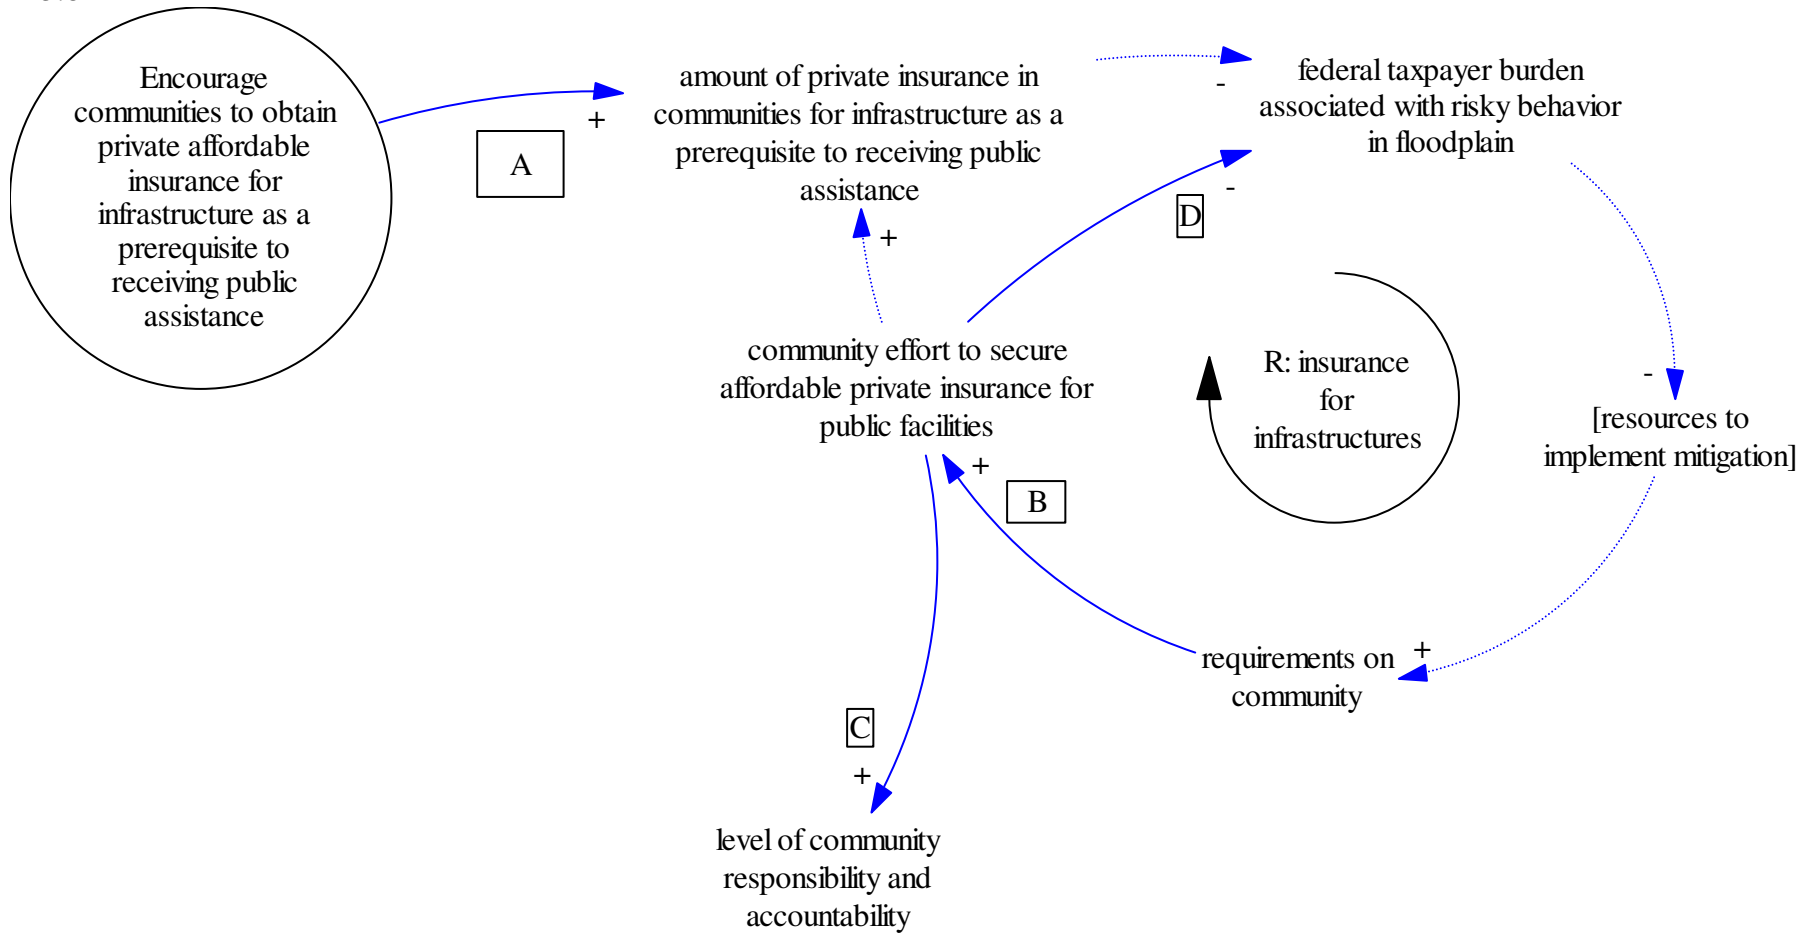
Encourage communities to obtain private affordable insurance for infrastructure as a prerequisite to receiving public assistance

A

+

amount of private insurance in communities for infrastructure as a prerequisite to receiving public assistance

-

federal taxpayer burden associated with risky behavior in floodplain

-

D

+

community effort to secure affordable private insurance for public facilities

R: insurance for infrastructures

-

[resources to implement mitigation]

+

B

requirements on community

+

C

+

level of community responsibility and accountability